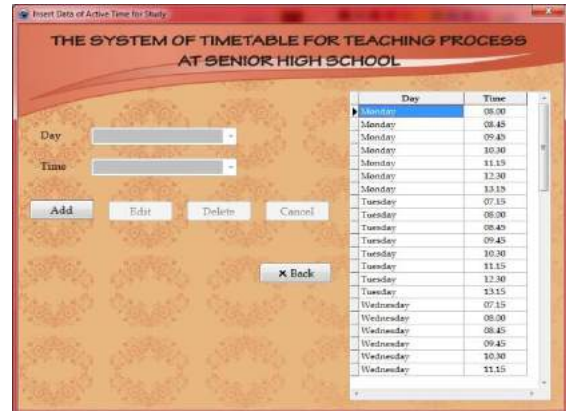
Insert Data of Active Time for Study

THE SYSTEM OF TIMETABLE FOR TEACHING PROCESS AT SENIOR HIGH SCHOOL

Day

Time

Add

Edit

Delete

Cancel

× Back

| Day | Time |
|---|---|
| Monday | 08.00 |
| Monday | 08.45 |
| Monday | 09.45 |
| Monday | 10.30 |
| Monday | 11.15 |
| Monday | 12.30 |
| Monday | 13.15 |
| Tuesday | 07.15 |
| Tuesday | 08.00 |
| Tuesday | 08.45 |
| Tuesday | 09.45 |
| Tuesday | 10.30 |
| Tuesday | 11.15 |
| Tuesday | 12.30 |
| Tuesday | 13.15 |
| Wednesday | 07.15 |
| Wednesday | 08.00 |
| Wednesday | 08.45 |
| Wednesday | 09.45 |
| Wednesday | 10.30 |
| Wednesday | 11.15 |